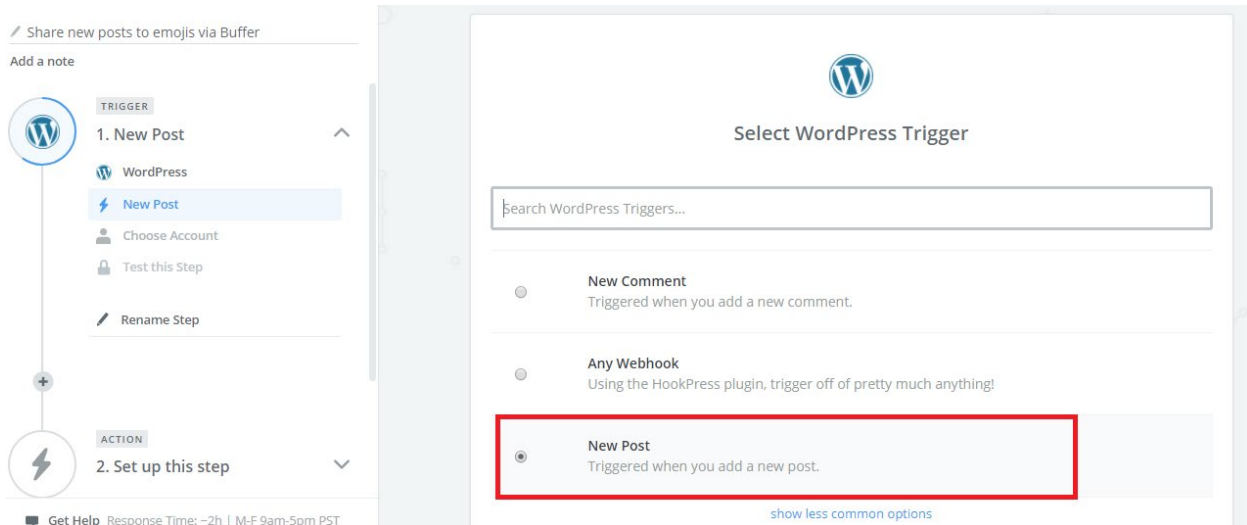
Share new posts to emojis via Buffer

Add a note

TRIGGER

1. New Post

WordPress

New Post

Choose Account

Test this Step

Rename Step

ACTION

2. Set up this step

Get Help Response Time: ~2h | M-F 9am-5pm PST

Select WordPress Trigger

Search WordPress Triggers...

New Comment
Triggered when you add a new comment.

Any Webhook
Using the HookPress plugin, trigger off of pretty much anything!

New Post
Triggered when you add a new post.

show less common options